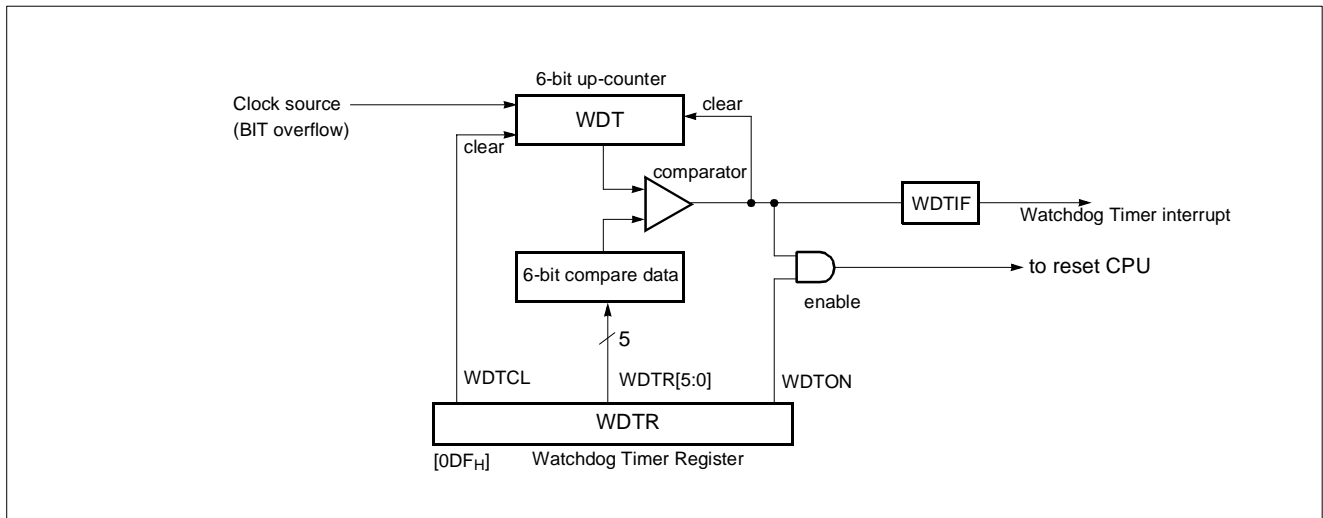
6-bit up-counter

Clock source
(BIT overflow)

WDT

clear

clear

comparator

WDTIF

Watchdog Timer interrupt

6-bit compare data

to reset CPU

enable

5

WDTCL

WDTR[5:0]

WDTON

WDTR

[$0DF_H$]

Watchdog Timer Register